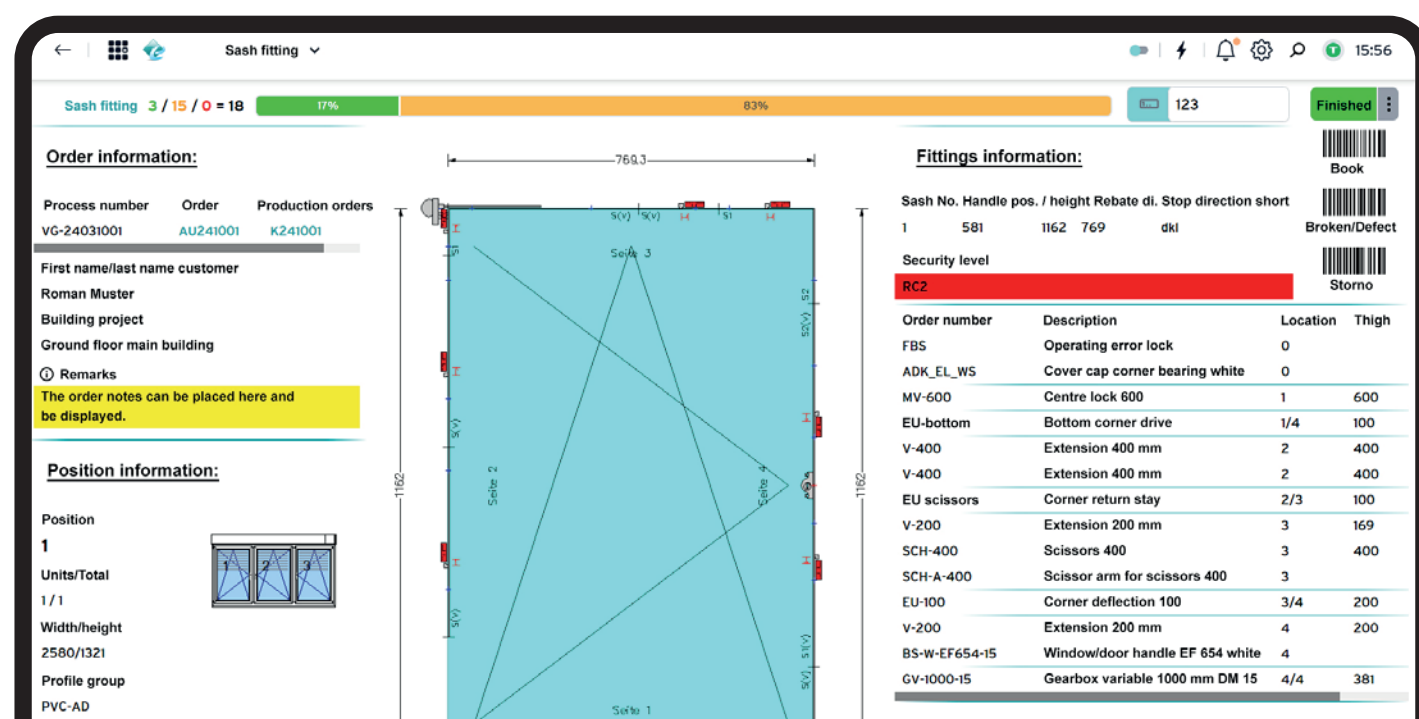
Sash fitting

15:56

Sash fitting 3 / 15 / 0 = 18 17% 83%

123

Finished

Order information:

| Process number | Order | Production orders |
|---|---|---|
| VG-24031001 | AU241001 | K241001 |

First name/last name customer
Roman Muster
Building project
Ground floor main building

Remarks
The order notes can be placed here and be displayed.

Position information:

Position
1
Units/Total
1 / 1
Width/height
2580/1321
Profile group
PVC-AD

769.3

1162

1162

S(V) S(V) S1 S1

Seite 3

S1

S2

S2(V)

Seite 2

Seite 4

S(V)

S(V)

S(V)

S1(V)

S(V)

Seite 1

1 2 3

Fittings information:

Book

Broken/Defect

Storno

Sash No. Handle pos. / height Rebate di. Stop direction short
1 581 1162 769 dkl

Security level
RC2

| Order number | Description | Location | Thigh |
|---|---|---|---|
| FBS | Operating error lock | 0 | |
| ADK_EL_WS | Cover cap corner bearing white | 0 | |
| MV-600 | Centre lock 600 | 1 | 600 |
| EU-bottom | Bottom corner drive | 1/4 | 100 |
| V-400 | Extension 400 mm | 2 | 400 |
| V-400 | Extension 400 mm | 2 | 400 |
| EU scissors | Corner return stay | 2/3 | 100 |
| V-200 | Extension 200 mm | 3 | 169 |
| SCH-400 | Scissors 400 | 3 | 400 |
| SCH-A-400 | Scissor arm for scissors 400 | 3 | |
| EU-100 | Corner deflection 100 | 3/4 | 200 |
| V-200 | Extension 200 mm | 4 | 200 |
| BS-W-EF654-15 | Window/door handle EF 654 white | 4 | |
| GV-1000-15 | Gearbox variable 1000 mm DM 15 | 4/4 | 381 |